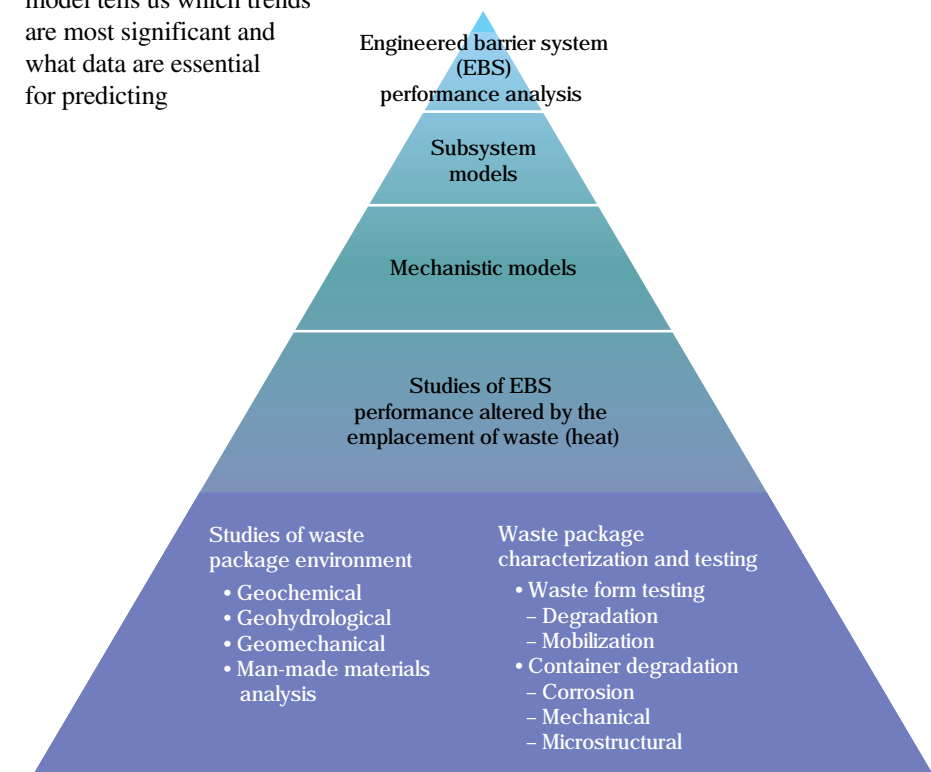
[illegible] are most significant and what data are essential for predicting

Engineered barrier system (EBS) performance analysis

Subsystem models

Mechanistic models

Studies of EBS performance altered by the emplacement of waste (heat)

Studies of waste package environment
• Geochemical
• Geohydrological
• Geomechanical
• Man-made materials analysis

Waste package characterization and testing
• Waste form testing
– Degradation
– Mobilization
• Container degradation
– Corrosion
– Mechanical
– Microstructural